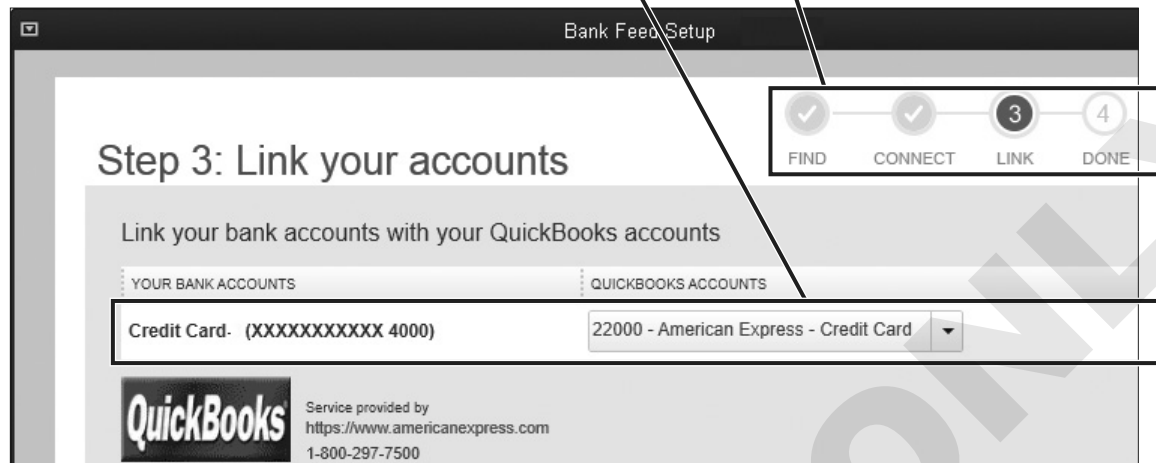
Bank Feed Setup

FIND CONNECT 3 LINK 4 DONE

Step 3: Link your accounts

Link your bank accounts with your QuickBooks accounts

| YOUR BANK ACCOUNTS | QUICKBOOKS ACCOUNTS |
|---|---|
| Credit Card- (XXXXXXXXXXX 4000) | 22000 - American Express - Credit Card |

QuickBooks

Service provided by
https://www.americanexpress.com
1-800-297-7500

ONL